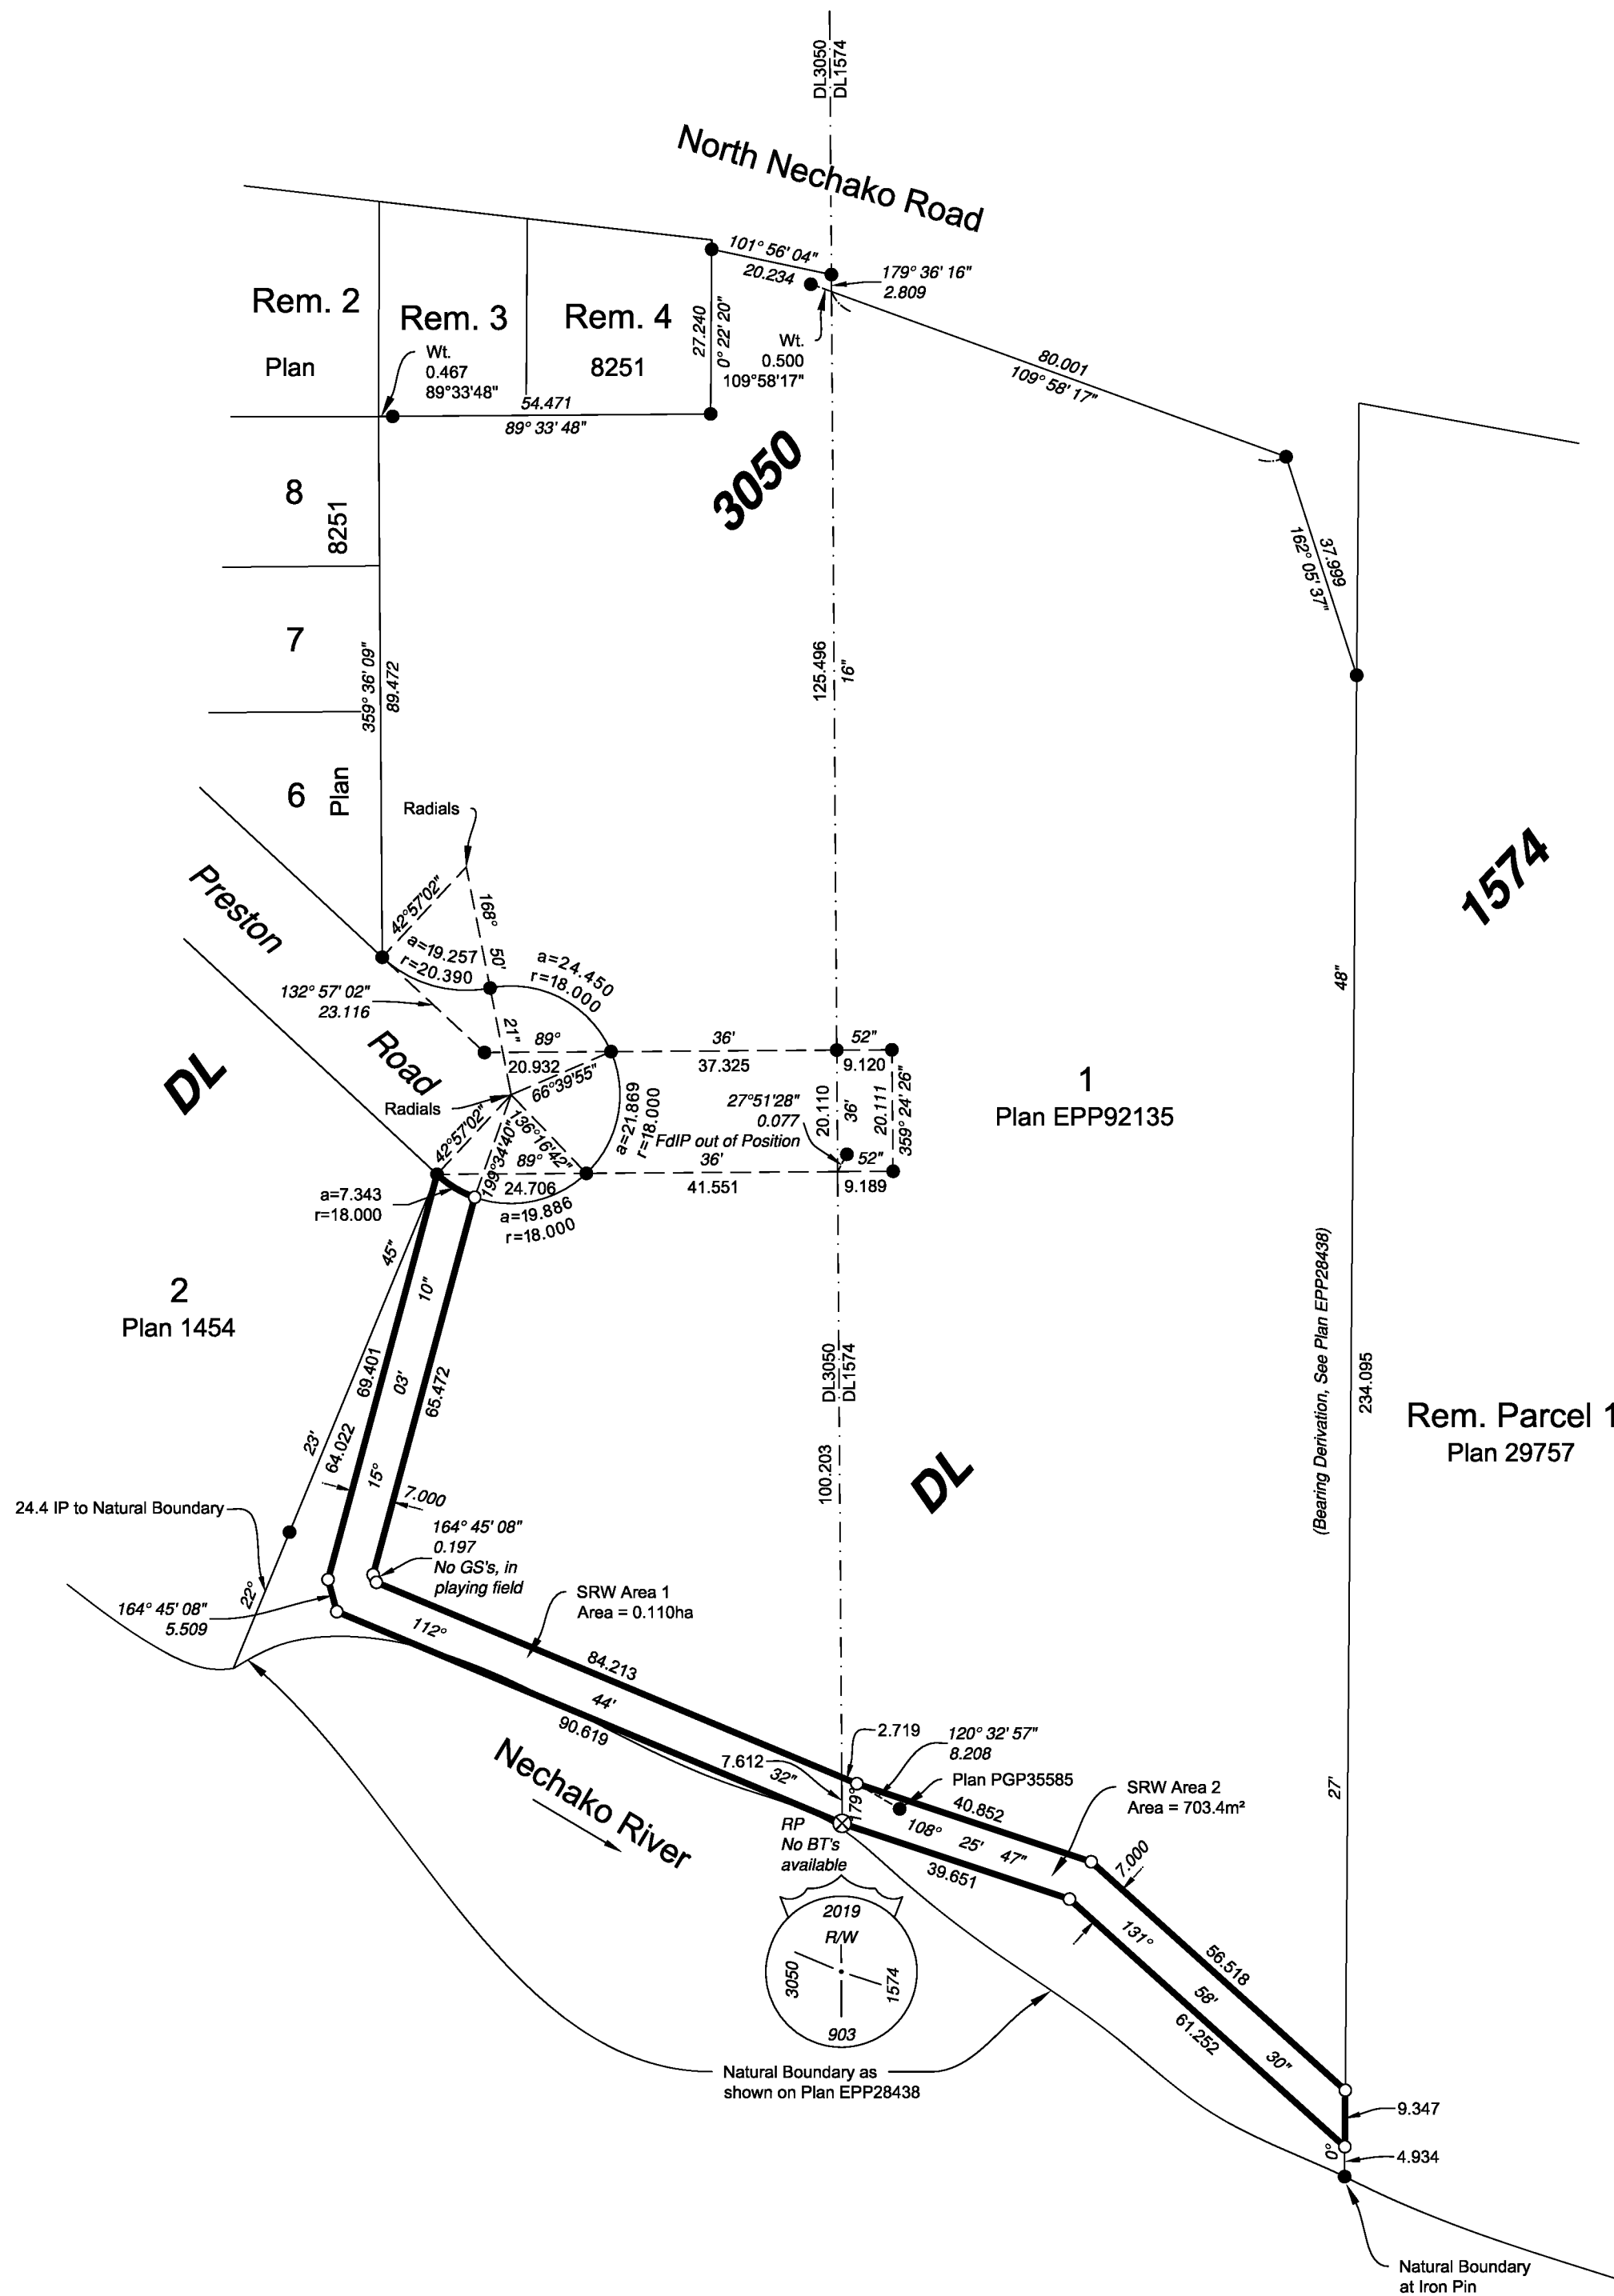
DL3050
DL1574

North Nechako Road

101° 56' 04"
20.234
179° 36' 16"
2.809

Rem. 2
Plan

Rem. 3

Rem. 4
8251

27.240
0° 22' 20"

Wt.
0.500
109°58'17"

Wt.
0.467
89°33'48"

54.471
89° 33' 48"

80.001
109° 58' 17"

3050

8
8251

7

6
Plan

359° 36' 09"
89.472

125.496
16"

37.999
162° 05' 37"

Radials

Preston

42°57'02"
168°
a=19.257
r=20.390
50'
a=24.450
r=18.000

132° 57' 02"
23.116

21"
89°
20.932

36'
37.325

52"
9.120

Road

Radials
66°39'55"
42°57'02"
136°16'42"
199°34'40"
89°
24.706

a=21.869
r=18.000

27°51'28"
0.077
FdIP out of Position
20.110
36'
20.111
359° 24' 26"

36'
41.551
52"
9.189

1
Plan EPP92135

DL

a=7.343
r=18.000

a=19.886
r=18.000

1574

48"

2
Plan 1454

45"
10"
69.401
03'
65.472

DL3050
DL1574

100.203

DL

(Bearing Derivation, See Plan EPP28438)

234.095

Rem. Parcel 1
Plan 29757

23'
64.022
15°
7.000

24.4 IP to Natural Boundary

164° 45' 08"
0.197
No GS's, in
playing field

22°
164° 45' 08"
5.509

SRW Area 1
Area = 0.110ha

112°
84.213
44'
90.619

2.719
120° 32' 57"
8.208
7.612
32"
179°
Plan PGP35585
40.852

SRW Area 2
Area = 703.4m²

Nechako River

RP
No BT's
available

108°
25'
47"
39.651

7.000

27'

2019
R/W
3050
1574
903

131°
56.518
58'
61.252
30"

Natural Boundary as
shown on Plan EPP28438

9.347
0°
4.934

Natural Boundary
at Iron Pin